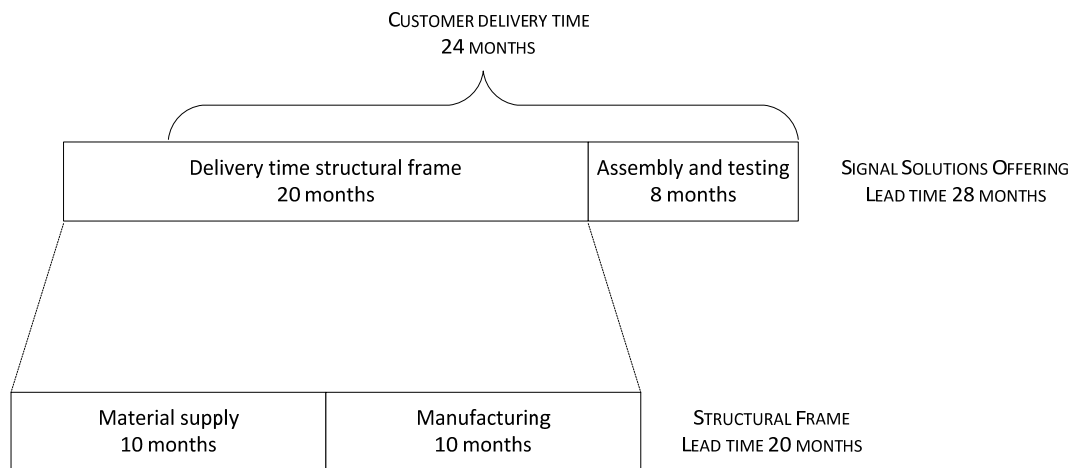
CUSTOMER DELIVERY TIME
24 MONTHS

Delivery time structural frame
20 months

Assembly and testing
8 months

SIGNAL SOLUTIONS OFFERING
LEAD TIME 28 MONTHS

Material supply
10 months

Manufacturing
10 months

STRUCTURAL FRAME
LEAD TIME 20 MONTHS